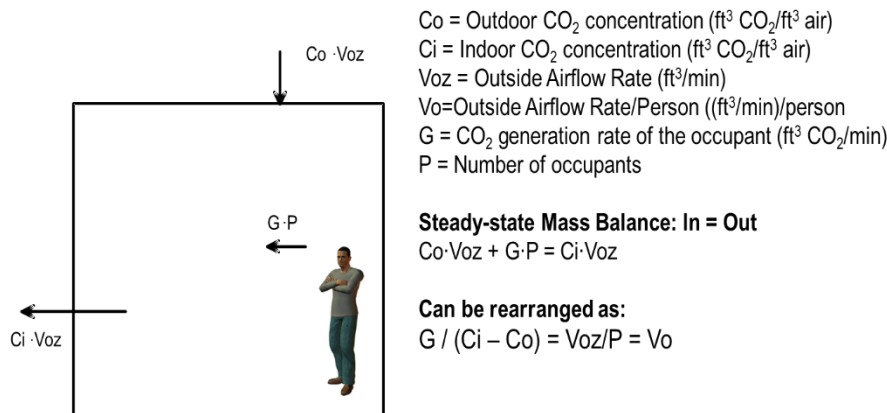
Co ·Voz

G·P

Ci ·Voz

Co = Outdoor $CO_2$ concentration ($ft^3$ $CO_2$/$ft^3$ air)
Ci = Indoor $CO_2$ concentration ($ft^3$ $CO_2$/$ft^3$ air)
Voz = Outside Airflow Rate ($ft^3$/min)
Vo=Outside Airflow Rate/Person (($ft^3$/min)/person
G = $CO_2$ generation rate of the occupant ($ft^3$ $CO_2$/min)
P = Number of occupants

**Steady-state Mass Balance: In = Out**
Co·Voz + G·P = Ci·Voz

**Can be rearranged as:**
G / (Ci – Co) = Voz/P = Vo